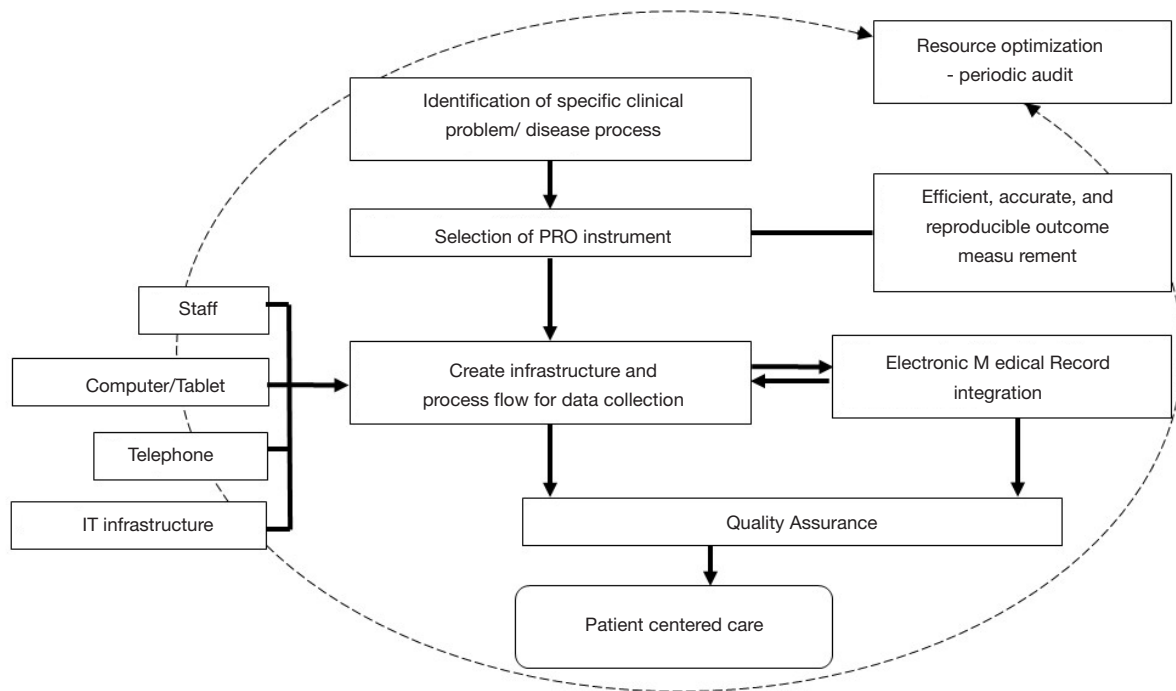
Resource optimization
- periodic audit

Identification of specific clinical problem/ disease process

Efficient, accurate, and reproducible outcome measu rement

Selection of PRO instrument

Staff

Computer/Tablet

Telephone

IT infrastructure

Create infrastructure and process flow for data collection

Electronic M edical Record integration

Quality Assurance

Patient centered care